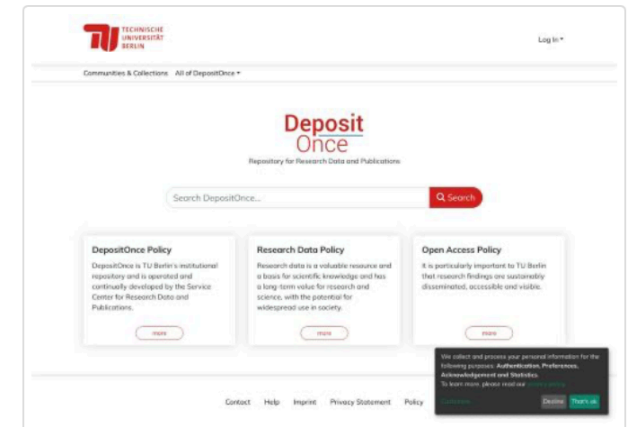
TECHNISCHE UNIVERSITÄT BERLIN

Log In ▾

Communities & Collections All of DepositOnce ▾

Deposit Once

Repository for Research Data and Publications

Search DepositOnce...

Search

DepositOnce Policy

DepositOnce is TU Berlin's institutional repository and is operated and continually developed by the Service Center for Research Data and Publications.

more

Research Data Policy

Research data is a valuable resource and a basis for scientific knowledge and has a long-term value for research and science, with the potential for widespread use in society.

more

Open Access Policy

It is particularly important to TU Berlin that research findings are sustainably disseminated, accessible and visible.

more

We collect and process your personal information for the following purposes: Authentication, Preferences, Acknowledgement and Statistics.
To learn more, please read our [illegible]

Customize

Decline That's ok

Contact Help Imprint Privacy Statement Policy